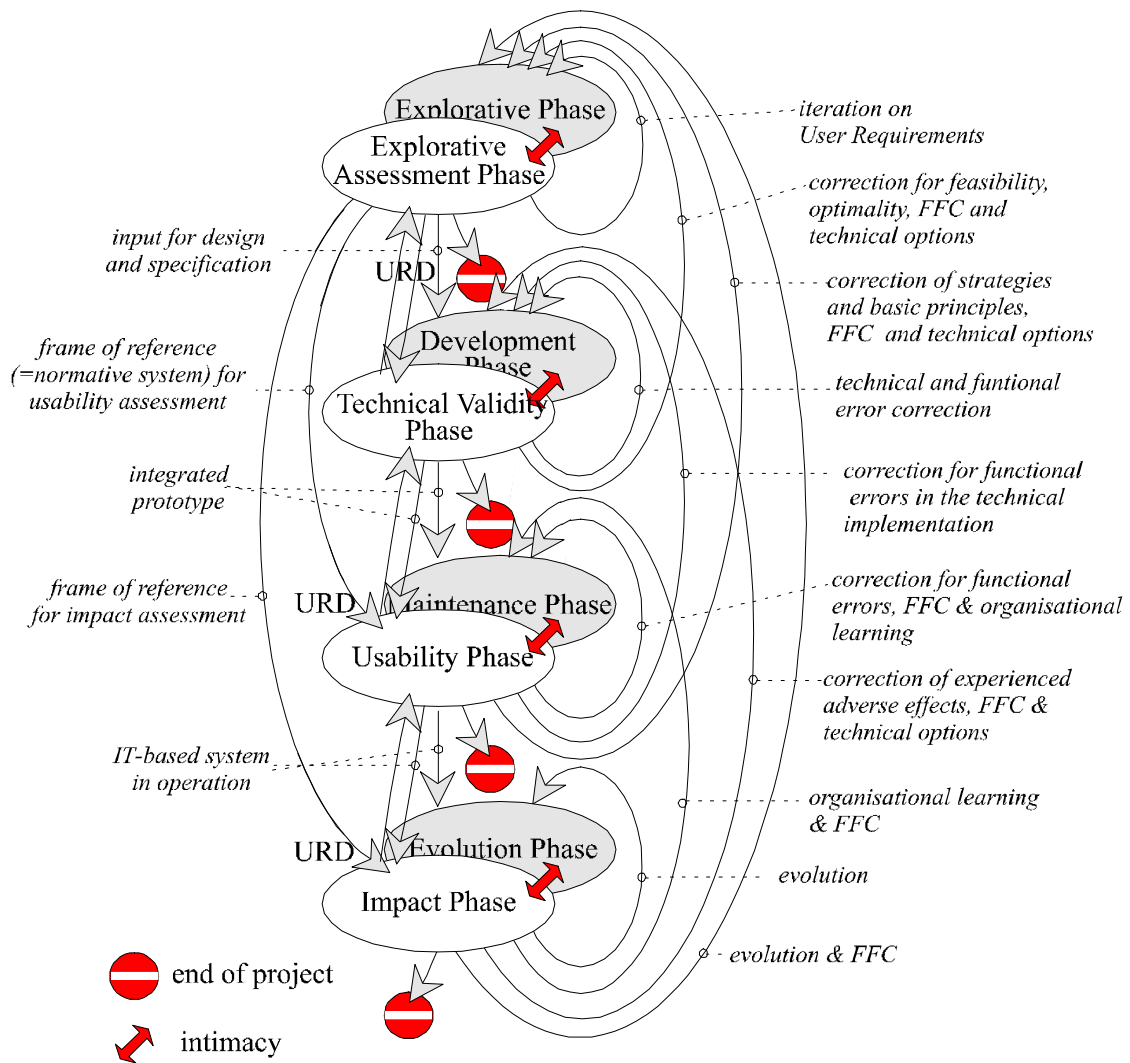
Explorative Phase

Explorative Assessment Phase

iteration on User Requirements

correction for feasibility, optimality, FFC and technical options

input for design and specification

URD

correction of strategies and basic principles, FFC and technical options

Development Phase

frame of reference (=normative system) for usability assessment

Technical Validity Phase

technical and funtional error correction

integrated prototype

correction for functional errors in the technical implementation

frame of reference for impact assessment

URD

Maintenance Phase

correction for functional errors, FFC & organisational learning

Usability Phase

correction of experienced adverse effects, FFC & technical options

IT-based system in operation

organisational learning & FFC

URD

Evolution Phase

evolution

Impact Phase

evolution & FFC

end of project

intimacy